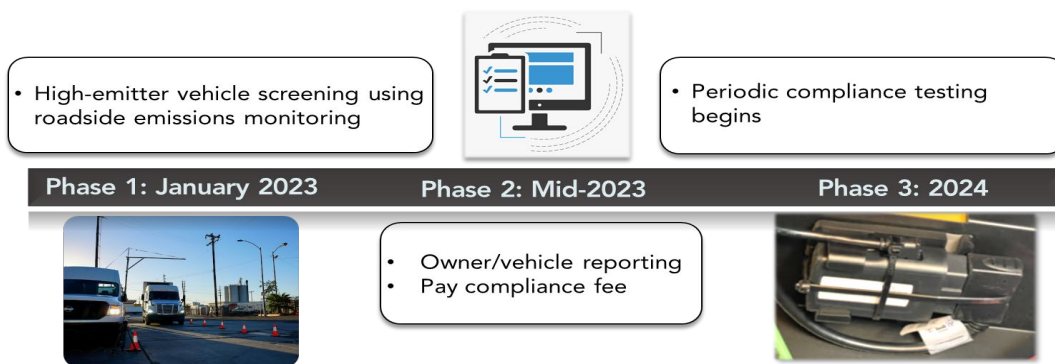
• High-emitter vehicle screening using roadside emissions monitoring

• Periodic compliance testing begins

Phase 1: January 2023

Phase 2: Mid-2023

Phase 3: 2024

• Owner/vehicle reporting
• Pay compliance fee